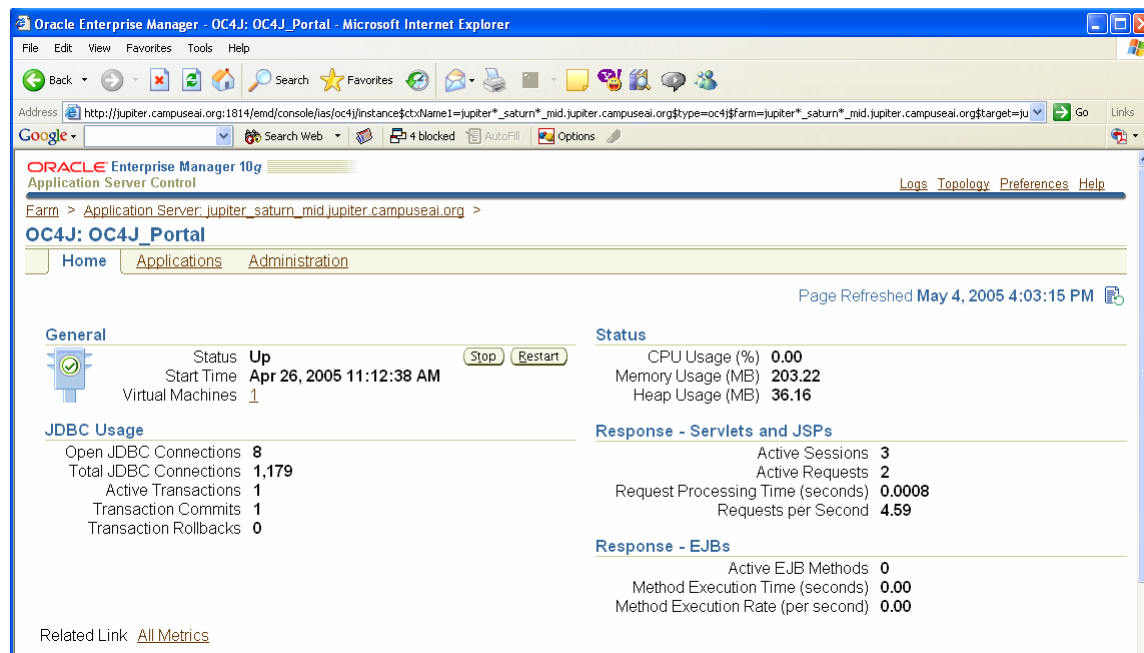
Oracle Enterprise Manager - OC4J: OC4J_Portal - Microsoft Internet Explorer

File Edit View Favorites Tools Help

Back Search Favorites

Address http://jupiter.campuseai.org:1814/emd/console/ias/oc4j/instance$ctxName1=jupiter*_saturn*_mid.jupiter.campuseai.org$type=oc4j$farm=jupiter*_saturn*_mid.jupiter.campuseai.org$target=ju Go Links

Google Search Web 4 blocked AutoFill Options

ORACLE Enterprise Manager 10g
Application Server Control

Logs Topology Preferences Help

Farm > Application Server: jupiter_saturn_mid.jupiter.campuseai.org >

OC4J: OC4J_Portal

Home Applications Administration

Page Refreshed May 4, 2005 4:03:15 PM

General

Status Up
Start Time Apr 26, 2005 11:12:38 AM
Virtual Machines 1

Stop Restart

JDBC Usage

Open JDBC Connections 8
Total JDBC Connections 1,179
Active Transactions 1
Transaction Commits 1
Transaction Rollbacks 0

Status

CPU Usage (%) 0.00
Memory Usage (MB) 203.22
Heap Usage (MB) 36.16

Response - Servlets and JSPs

Active Sessions 3
Active Requests 2
Request Processing Time (seconds) 0.0008
Requests per Second 4.59

Response - EJBs

Active EJB Methods 0
Method Execution Time (seconds) 0.00
Method Execution Rate (per second) 0.00

Related Link All Metrics